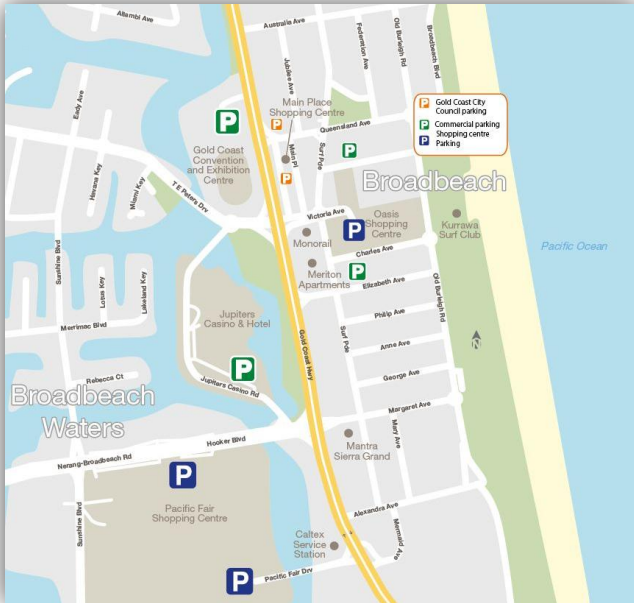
Allambi Ave
Australia Ave
Federation Ave
Old Burleigh Rd
Broadbeach Blvd
Jubilee Ave
Main Place Shopping Centre
P Gold Coast City Council parking
P Commercial parking Shopping centre
P Parking
Queensland Ave
Surf Pde
Main Pl
Gold Coast Convention and Exhibition Centre
Broadbeach
Eady Ave
Havana Key
Miami Key
T E Peters Drv
Victoria Ave
Oasis Shopping Centre
Kurrawa Surf Club
Monorail
Charles Ave
Pacific Ocean
Sunshine Blvd
Lotus Key
Lakeland Key
Meriton Apartments
Elizabeth Ave
Old Burleigh Rd
Jupiters Casino & Hotel
Merrimac Blvd
Philip Ave
Gold Coast Hwy
Surf Pde
Anne Ave
Rebecca Ct
George Ave
Broadbeach Waters
Jupiters Casino Rd
Margaret Ave
Hooker Blvd
Mary Ave
Nerang-Broadbeach Rd
Mantra Sierra Grand
Pacific Fair Shopping Centre
Alexandra Ave
Sunshine Blvd
Mermaid Ave
Caltex Service Station
Pacific Fair Drv